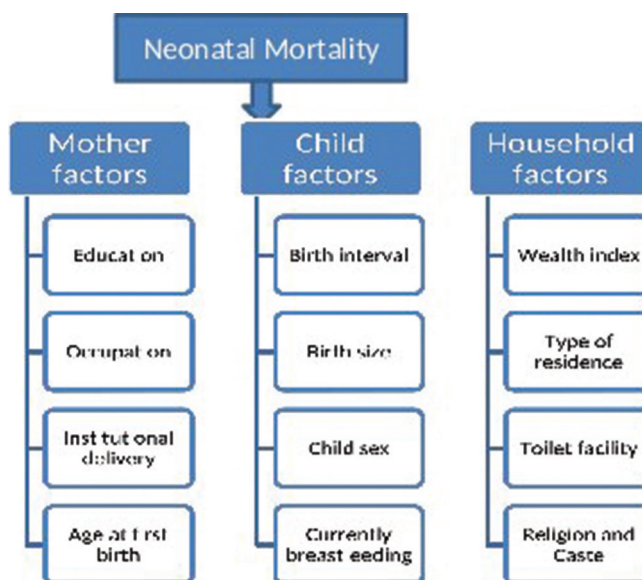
Neonatal Mortality

Mother factors

Educat on

Occupat on

Inst tut onal delivery

Age at f rst birth

Child factors

Birth interval

Birth size

Child sex

Currently breast eeding

Household factors

Wealth index

Type of residence

Toilet facility

Religion and Caste